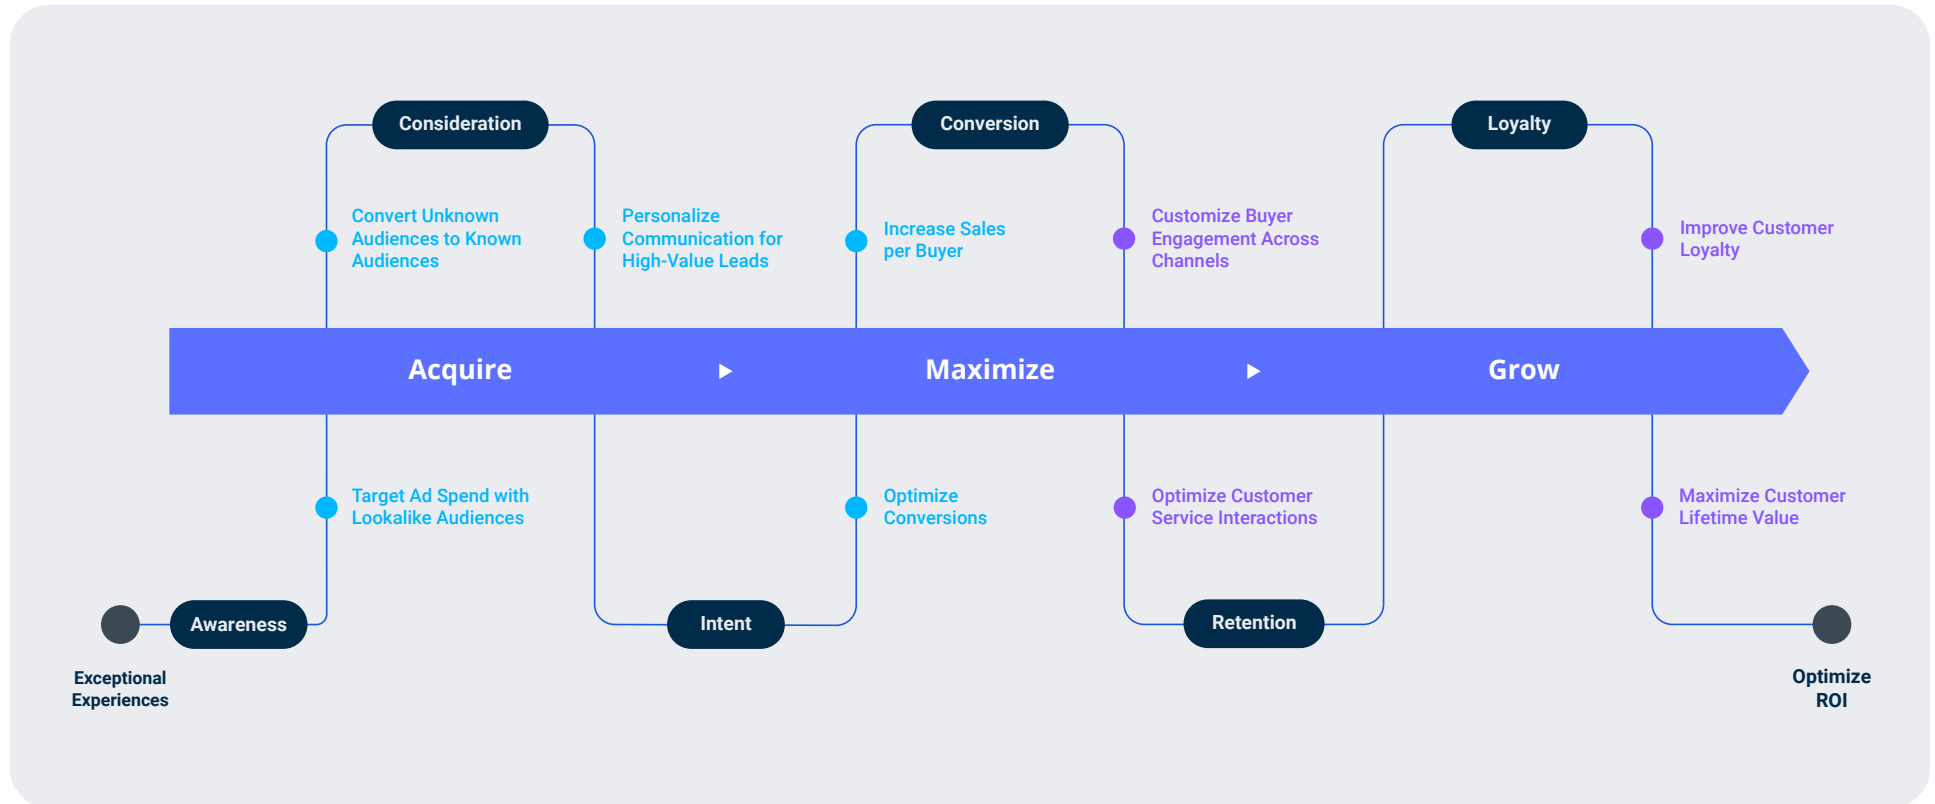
Consideration

Convert Unknown Audiences to Known Audiences

Personalize Communication for High-Value Leads

Conversion

Increase Sales per Buyer

Customize Buyer Engagement Across Channels

Loyalty

Improve Customer Loyalty

Acquire ▶ Maximize ▶ Grow

Target Ad Spend with Lookalike Audiences

Optimize Conversions

Optimize Customer Service Interactions

Maximize Customer Lifetime Value

Awareness

Intent

Retention

Exceptional Experiences

Optimize ROI